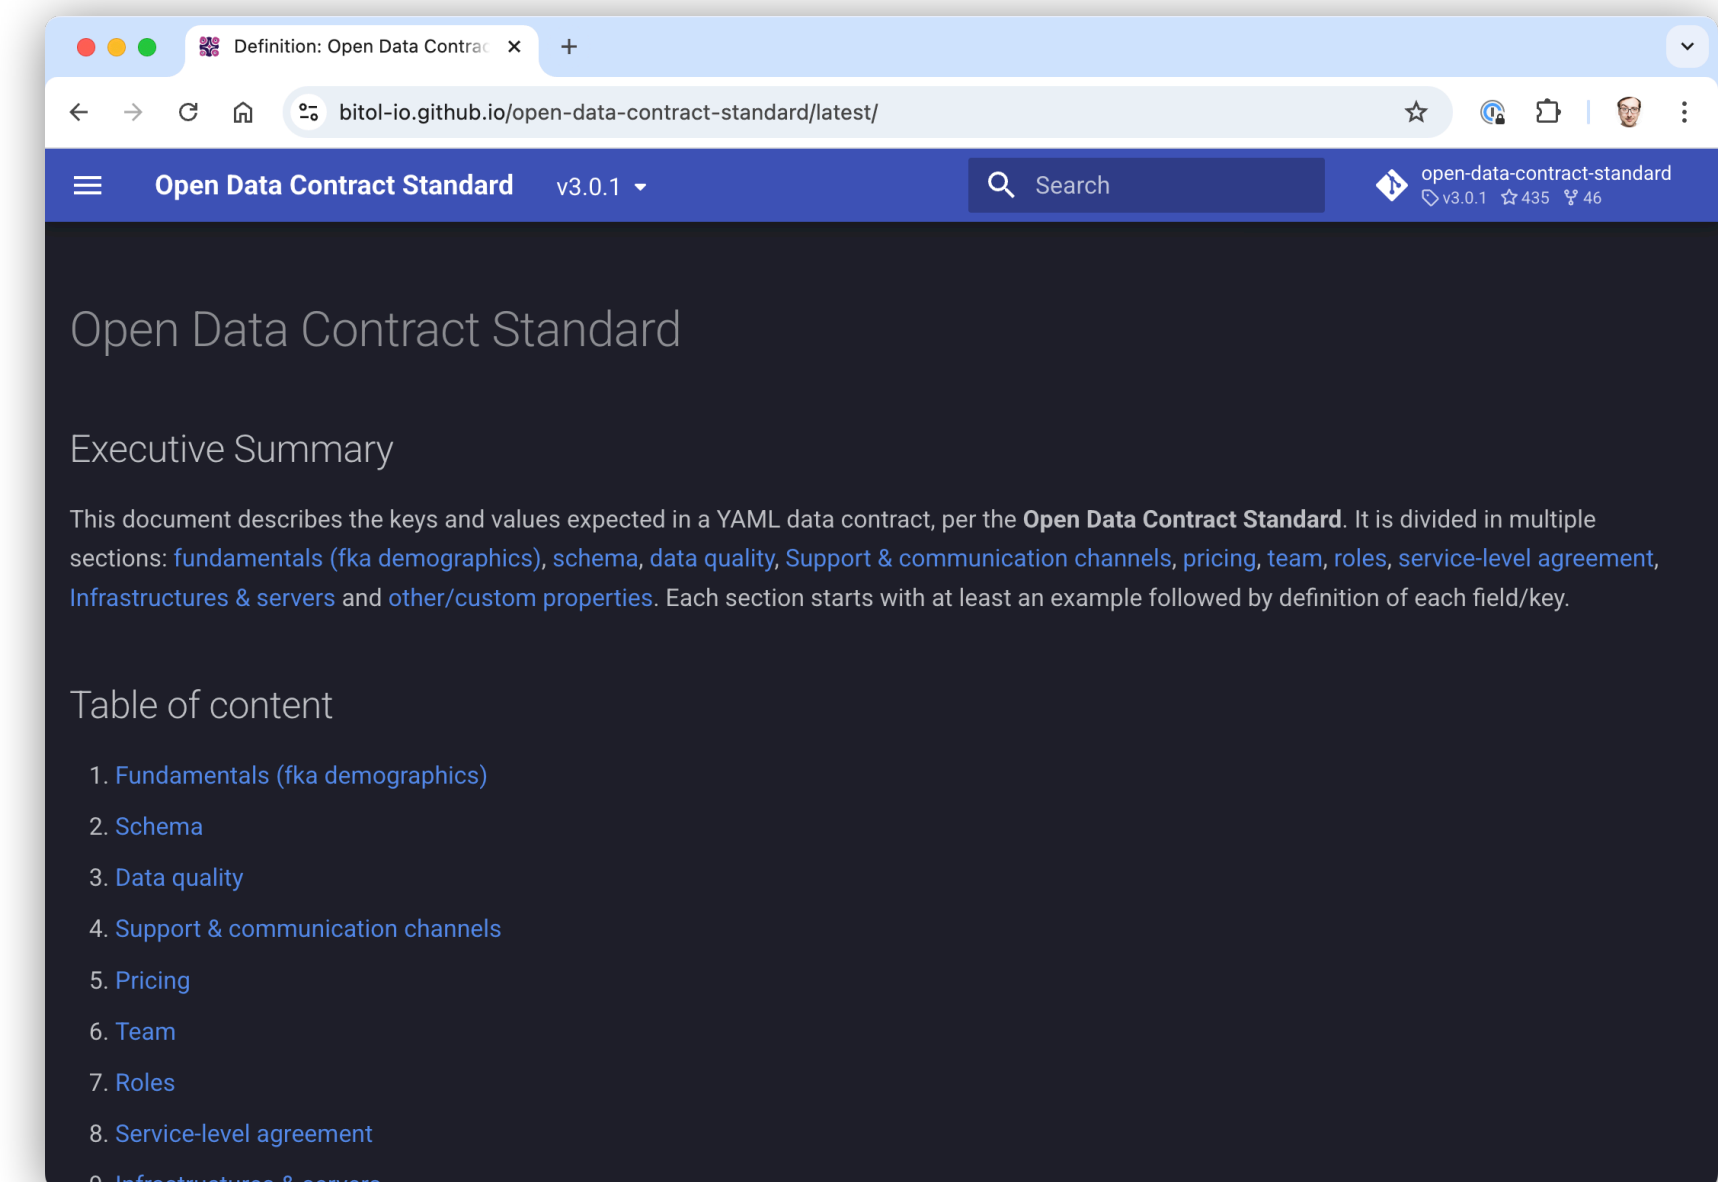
Definition: Open Data Contrac ×

+

bitol-io.github.io/open-data-contract-standard/latest/

Open Data Contract Standard v3.0.1

Search

open-data-contract-standard
v3.0.1 435 46

Open Data Contract Standard

Executive Summary

This document describes the keys and values expected in a YAML data contract, per the **Open Data Contract Standard**. It is divided in multiple sections: fundamentals (fka demographics), schema, data quality, Support & communication channels, pricing, team, roles, service-level agreement, Infrastructures & servers and other/custom properties. Each section starts with at least an example followed by definition of each field/key.

Table of content

1. Fundamentals (fka demographics)
2. Schema
3. Data quality
4. Support & communication channels
5. Pricing
6. Team
7. Roles
8. Service-level agreement
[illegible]